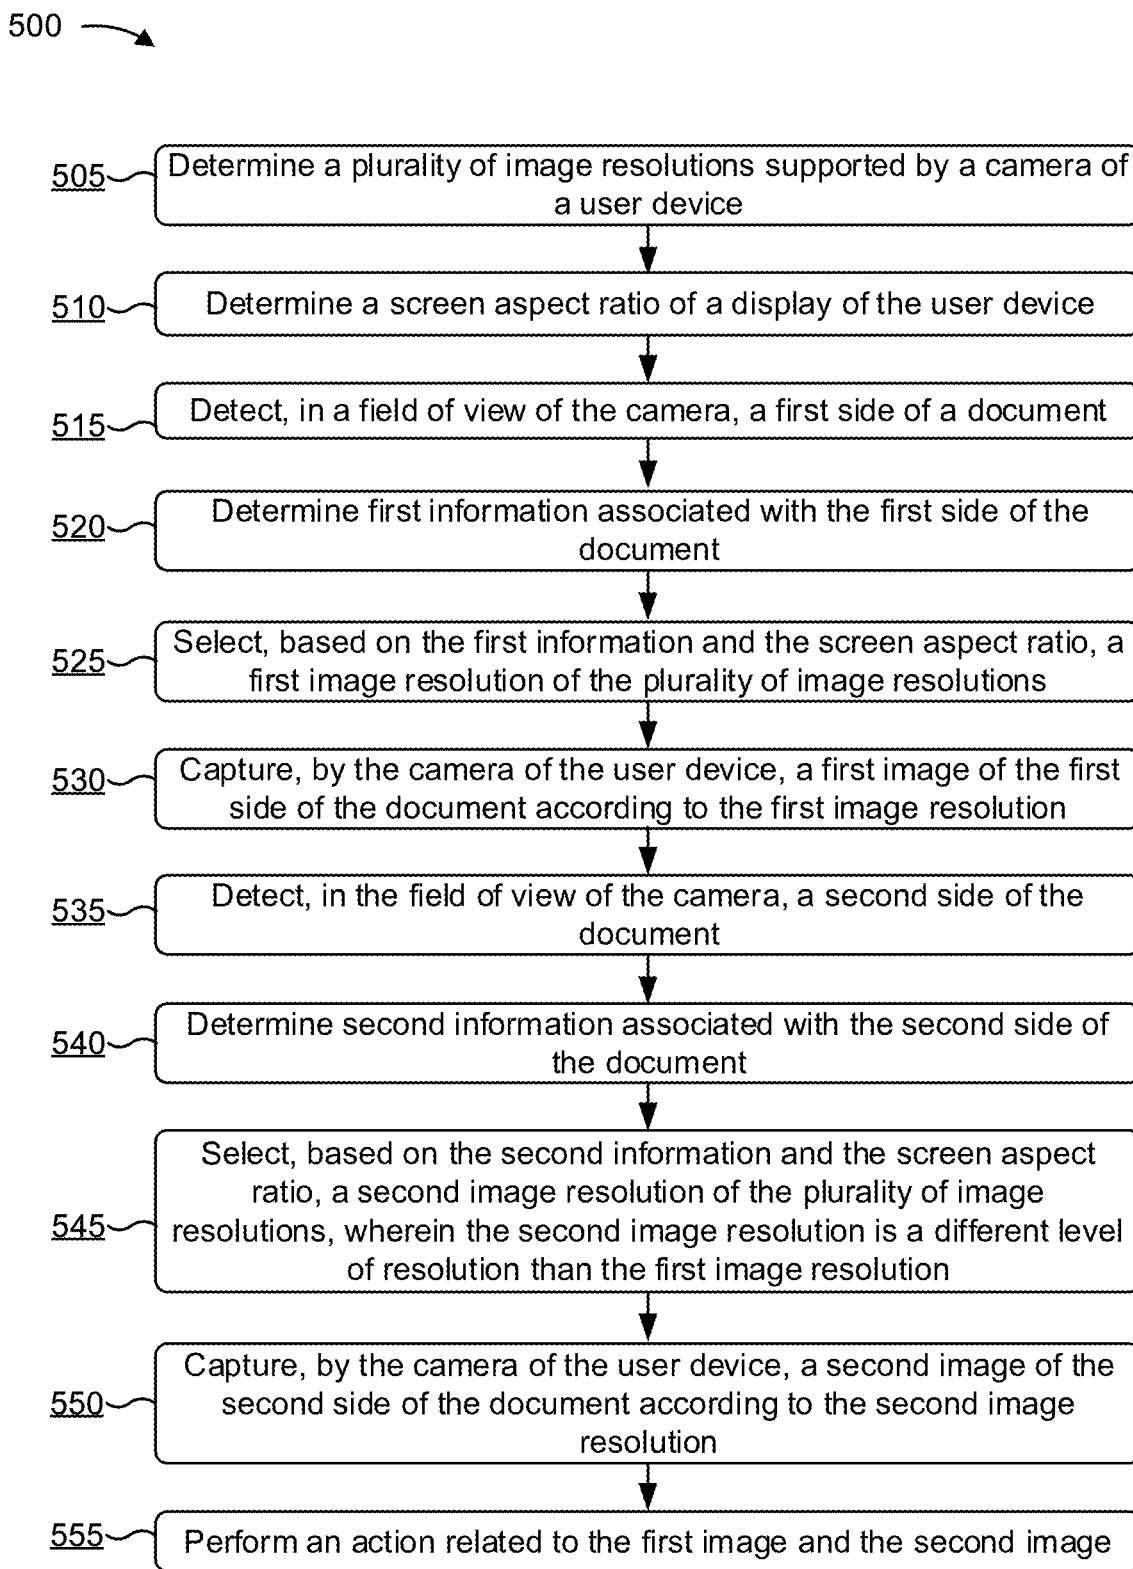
500

505 Determine a plurality of image resolutions supported by a camera of a user device

510 Determine a screen aspect ratio of a display of the user device

515 Detect, in a field of view of the camera, a first side of a document

520 Determine first information associated with the first side of the document

525 Select, based on the first information and the screen aspect ratio, a first image resolution of the plurality of image resolutions

530 Capture, by the camera of the user device, a first image of the first side of the document according to the first image resolution

535 Detect, in the field of view of the camera, a second side of the document

540 Determine second information associated with the second side of the document

545 Select, based on the second information and the screen aspect ratio, a second image resolution of the plurality of image resolutions, wherein the second image resolution is a different level of resolution than the first image resolution

550 Capture, by the camera of the user device, a second image of the second side of the document according to the second image resolution

555 Perform an action related to the first image and the second image